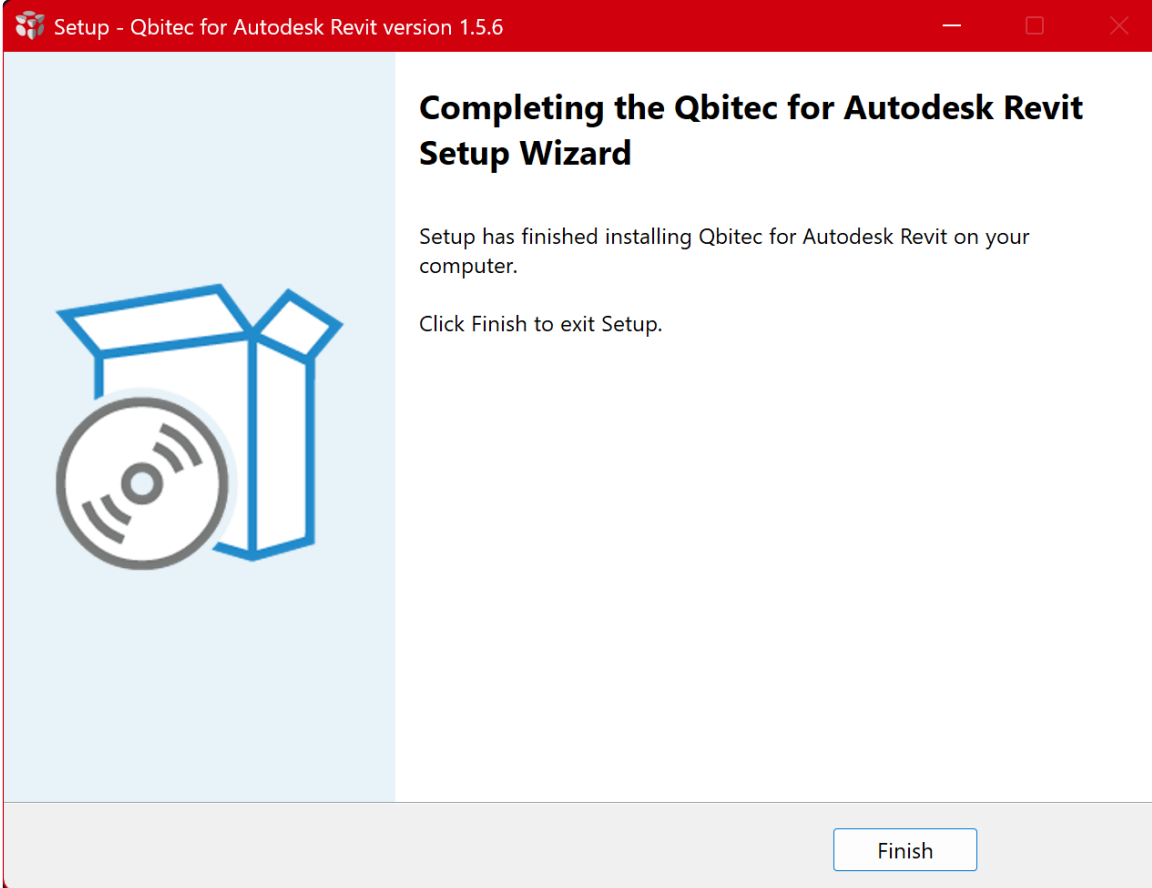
Setup - Qbitec for Autodesk Revit version 1.5.6

Completing the Qbitec for Autodesk Revit Setup Wizard

Setup has finished installing Qbitec for Autodesk Revit on your computer.

Click Finish to exit Setup.

Finish